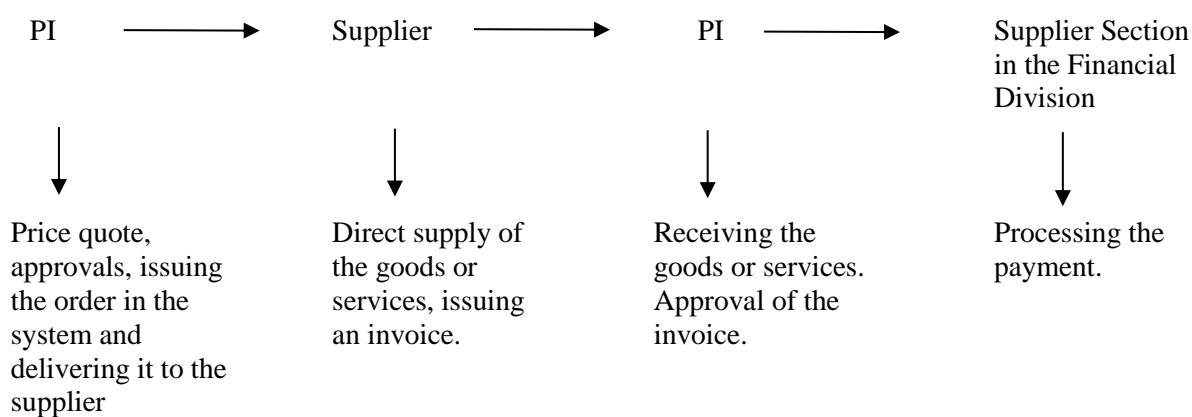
PI

Supplier

PI

Supplier Section in the Financial Division

Price quote, approvals, issuing the order in the system and delivering it to the supplier

Direct supply of the goods or services, issuing an invoice.

Receiving the goods or services. Approval of the invoice.

Processing the payment.